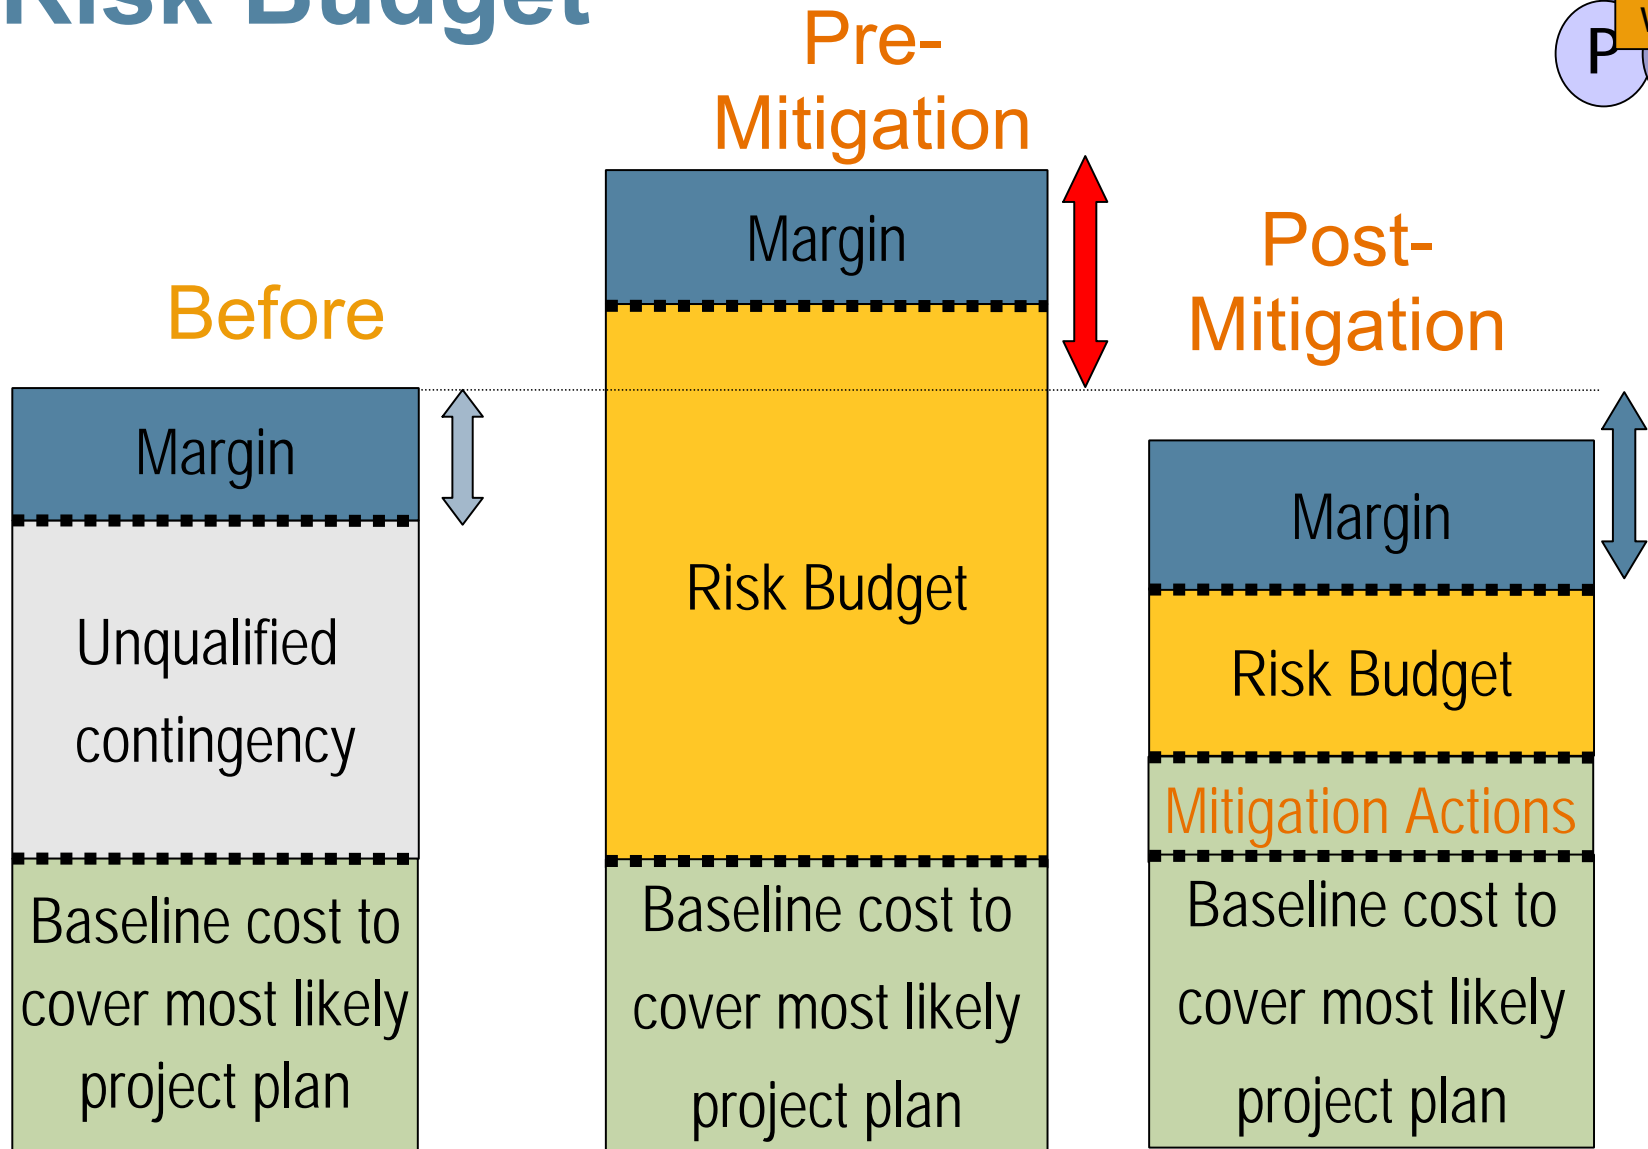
Risk Budget

Before

Margin

Unqualified contingency

Baseline cost to cover most likely project plan

Pre-Mitigation

Margin

Risk Budget

Baseline cost to cover most likely project plan

Post-Mitigation

Margin

Risk Budget

Mitigation Actions

Baseline cost to cover most likely project plan

P